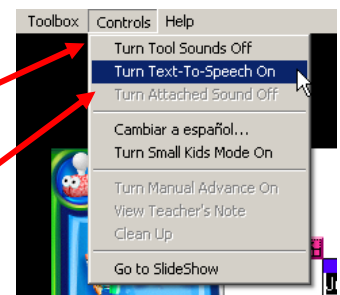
Toolbox Controls Help

Turn Tool Sounds Off
Turn Text-To-Speech On
Turn Attached Sound Off

Cambiar a español...
Turn Small Kids Mode On

Turn Manual Advance On
View Teacher's Note
Clean Up

Go to SlideShow